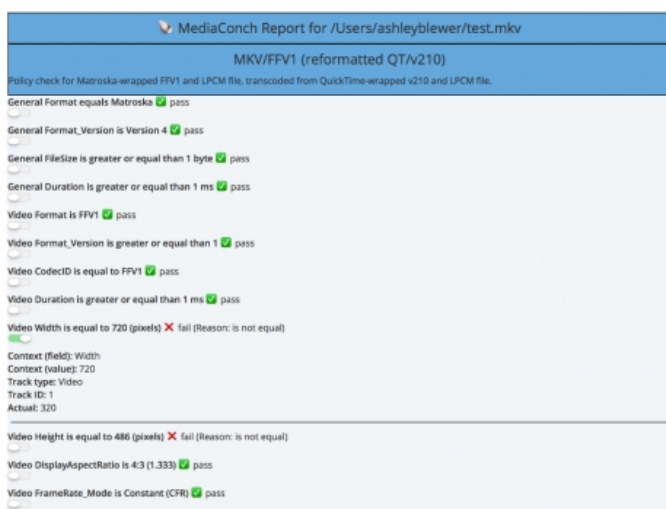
MediaConch Report for /Users/ashleyblewer/test.mkv

MKV/FFV1 (reformatted QT/v210)

Policy check for Matroska-wrapped FFV1 and LPCM file, transcoded from QuickTime-wrapped v210 and LPCM file.

General Format equals Matroska ✅ pass

General Format_Version is Version 4 ✅ pass

General FileSize is greater or equal than 1 byte ✅ pass

General Duration is greater or equal than 1 ms ✅ pass

Video Format is FFV1 ✅ pass

Video Format_Version is greater or equal than 1 ✅ pass

Video CodecID is equal to FFV1 ✅ pass

Video Duration is greater or equal than 1 ms ✅ pass

Video Width is equal to 720 (pixels) ❌ fail (Reason: is not equal)

Context (field): Width
Context (value): 720
Track type: Video
Track ID: 1
Actual: 320

Video Height is equal to 486 (pixels) ❌ fail (Reason: is not equal)

Video DisplayAspectRatio is 4:3 (1.333) ✅ pass

Video FrameRate_Mode is Constant (CFR) ✅ pass